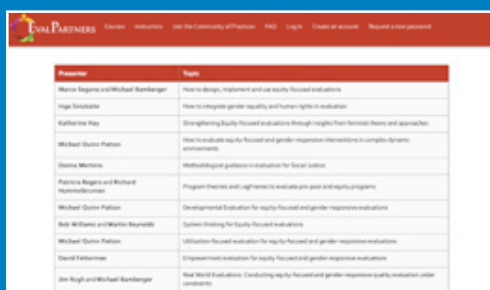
EVALPARTNERS Courses Instructors Join the Community of Practice FAQ Log in Create an account Request a new password

| Presenter | Topic |
|---|---|
| Marco Segone and Michael Bamberger | How to design, implement and use equity-focused evaluations |
| Inga Sniukaite | How to integrate gender equality and human rights in evaluation |
| Katherine Hay | Strengthening Equity-focused evaluations through insights from feminist theory and approaches |
| Michael Quinn Patton | How to evaluate equity-focused and gender-responsive interventions in complex dynamic environments |
| Donna Mertens | Methodological guidance in evaluation for Social Justice |
| Patricia Rogers and Richard Hummelbrunner | Program theories and LogFrames to evaluate pro-poor and equity programs |
| Michael Quinn Patton | Developmental Evaluation for equity-focused and gender-responsive evaluations |
| Bob Williams and Martin Reynolds | System thinking for Equity-focused evaluations |
| Michael Quinn Patton | Utilization-focused evaluation for equity-focused and gender-responsive evaluations |
| David Fetterman | Empowerment evaluation for equity-focused and gender-responsive evaluations |
| Jim Rugh and Michael Bamberger | Real World Evaluations. Conducting equity-focused and gender-responsive quality evaluation under constraints |